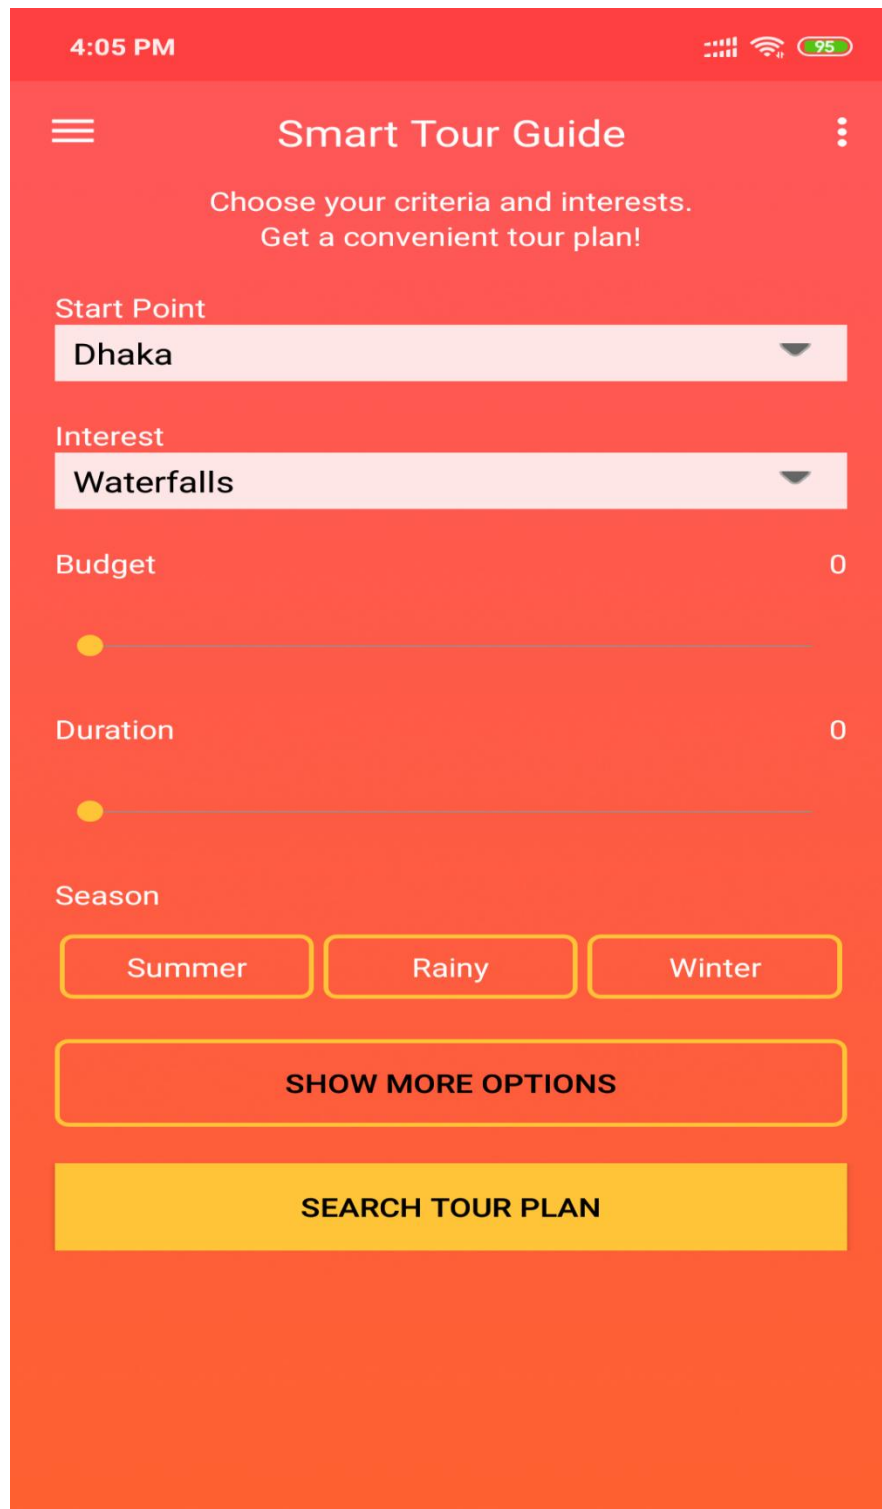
4:05 PM 95

Smart Tour Guide

Choose your criteria and interests.
Get a convenient tour plan!

Start Point
Dhaka

Interest
Waterfalls

Budget 0

Duration 0

Season

Summer Rainy Winter

SHOW MORE OPTIONS

SEARCH TOUR PLAN